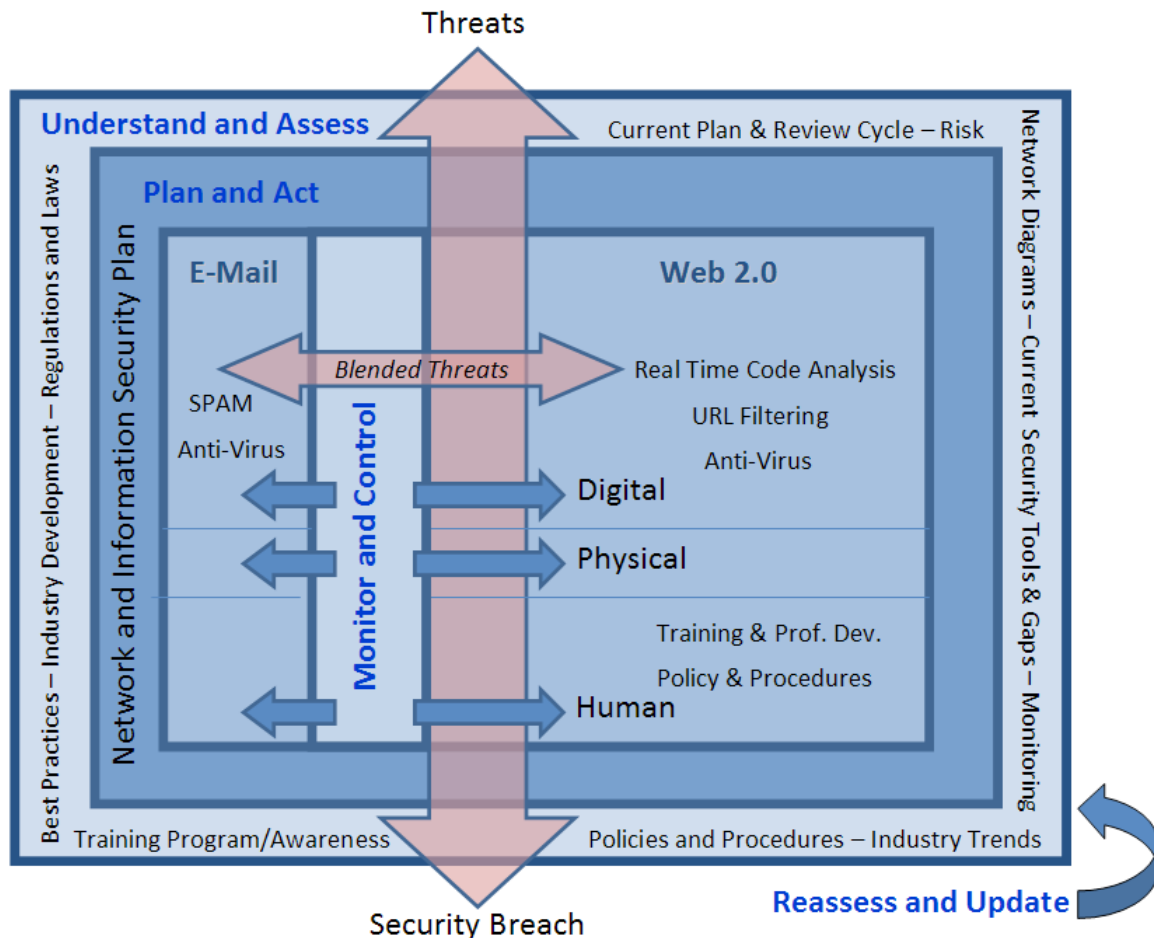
Threats

Understand and Assess

Current Plan & Review Cycle – Risk

Best Practices – Industry Development – Regulations and Laws

Network Diagrams – Current Security Tools & Gaps – Monitoring

Plan and Act

Network and Information Security Plan

E-Mail

Web 2.0

Blended Threats

Real Time Code Analysis

SPAM

URL Filtering

Anti-Virus

Anti-Virus

Monitor and Control

Digital

Physical

Training & Prof. Dev.

Policy & Procedures

Human

Training Program/Awareness

Policies and Procedures – Industry Trends

Reassess and Update

Security Breach